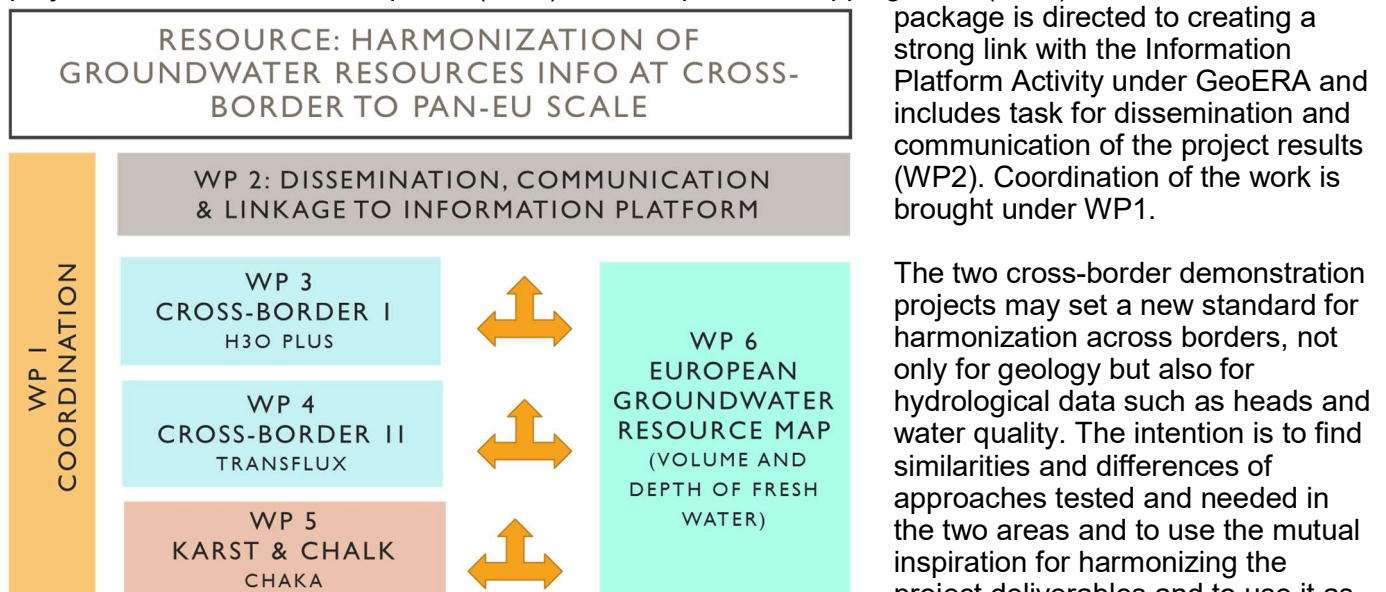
RESOURCE: HARMONIZATION OF GROUNDWATER RESOURCES INFO AT CROSS-BORDER TO PAN-EU SCALE

WP 2: DISSEMINATION, COMMUNICATION & LINKAGE TO INFORMATION PLATFORM

WP I COORDINATION

WP 3 CROSS-BORDER I H3O PLUS

WP 4 CROSS-BORDER II TRANSFLUX

WP 5 KARST & CHALK CHAKA

WP 6 EUROPEAN GROUNDWATER RESOURCE MAP (VOLUME AND DEPTH OF FRESH WATER)

package is directed to creating a strong link with the Information Platform Activity under GeoERA and includes task for dissemination and communication of the project results (WP2). Coordination of the work is brought under WP1.

The two cross-border demonstration projects may set a new standard for harmonization across borders, not only for geology but also for hydrological data such as heads and water quality. The intention is to find similarities and differences of approaches tested and needed in the two areas and to use the mutual inspiration for harmonizing the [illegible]